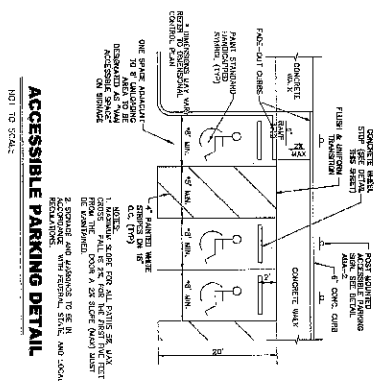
ACCESSIBLE PARKING DETAIL

NOT TO SCALE

CONCRETE WALK

FADE-OUT CURBS

* DIMENSIONS MAY VARY REFER TO DIMENSIONAL CONTROL PLAN

PAINT STANDARD HANDICAPPED SYMBOL (TYP)

ONE SPACE ADJACENT TO 8' UNLOADING AREA TO BE DESIGNATED AS "VAN ACCESSIBLE SPACE" ON SIGNAGE

CONCRETE WHEEL STOP (SEE DETAIL) SEE SHEET

FLUSH & UNIFORM TRANSITION

RAMP

2% MAX

POST MOUNTED SIGN, SEE DETAIL

6" CONC. CURB

CONCRETE WALK

4" PAINTED WHITE STRIPES ON 18" O.C. (TYP)

*8' MIN.

*8' MIN.

*8' MIN.

*8' MIN.

2'

20'

NOTES:
1. MAXIMUM SLOPE FOR ALL PATHS SHALL NOT EXCEED 2% IN ANY DIRECTION FOR THE FIRST FIVE FEET FROM THE DOOR A 2% SLOPE (MAX) MUST BE MAINTAINED.
2. SIGNAGE AND PAVEMENT TO BE IN ACCORDANCE WITH FEDERAL, STATE, AND LOCAL REGULATIONS.